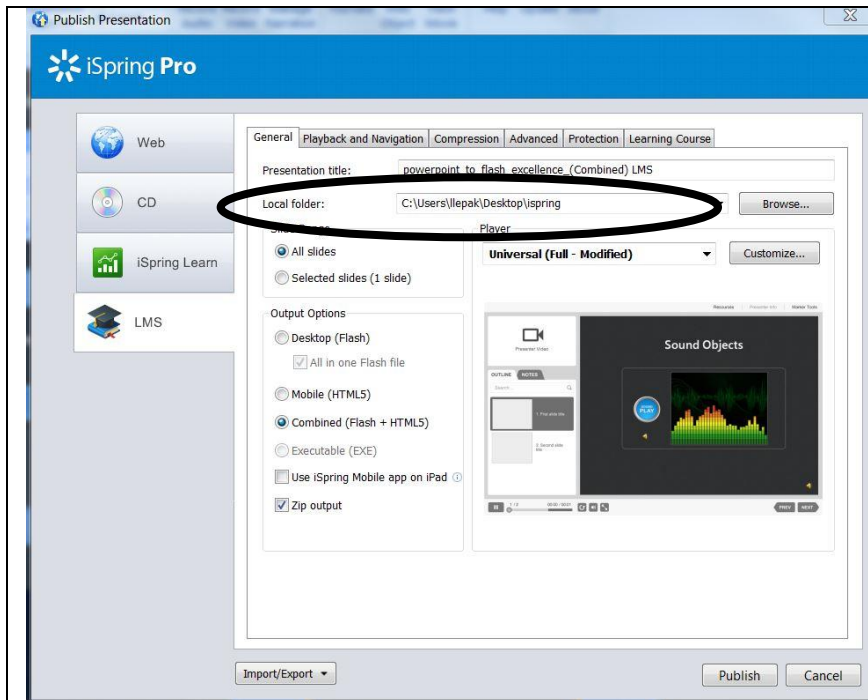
Publish Presentation

iSpring Pro

Web

CD

iSpring Learn

LMS

General | Playback and Navigation | Compression | Advanced | Protection | Learning Course

Presentation title: powerpoint_to_flash_excellence_(Combined) LMS

Local folder: C:\Users\llepak\Desktop\ispring

Browse...

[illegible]

All slides

Selected slides (1 slide)

Player

Universal (Full - Modified)

Customize...

Output Options

Desktop (Flash)

All in one Flash file

Mobile (HTML5)

Combined (Flash + HTML5)

Executable (EXE)

Use iSpring Mobile app on iPad

Zip output

Sound Objects

OUTLINE NOTES

Import/Export

Publish

Cancel